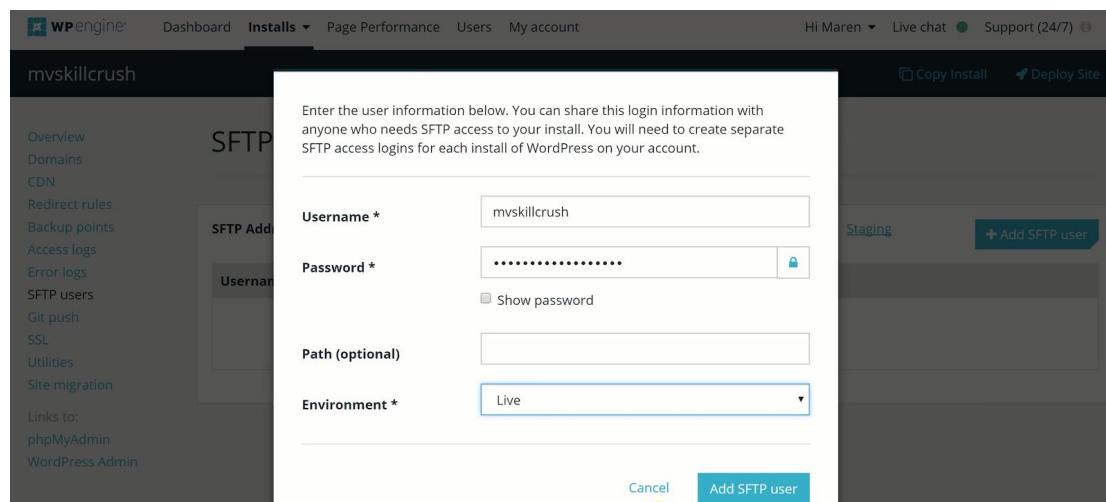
WPengine Dashboard Installs ▾ Page Performance Users My account Hi Maren ▾ Live chat Support (24/7)

mvskillcrush Copy Install Deploy Site

Overview
Domains
CDN
Redirect rules
Backup points
Access logs
Error logs
SFTP users
Git push
SSL
Utilities
Site migration
Links to:
phpMyAdmin
WordPress Admin

SFTP

SFTP Add

Staging

+ Add SFTP user

Usernam

Enter the user information below. You can share this login information with anyone who needs SFTP access to your install. You will need to create separate SFTP access logins for each install of WordPress on your account.

Username * mvskillcrush

Password * ••••••••••••••••••

Show password

Path (optional)

Environment * Live

Cancel Add SFTP user